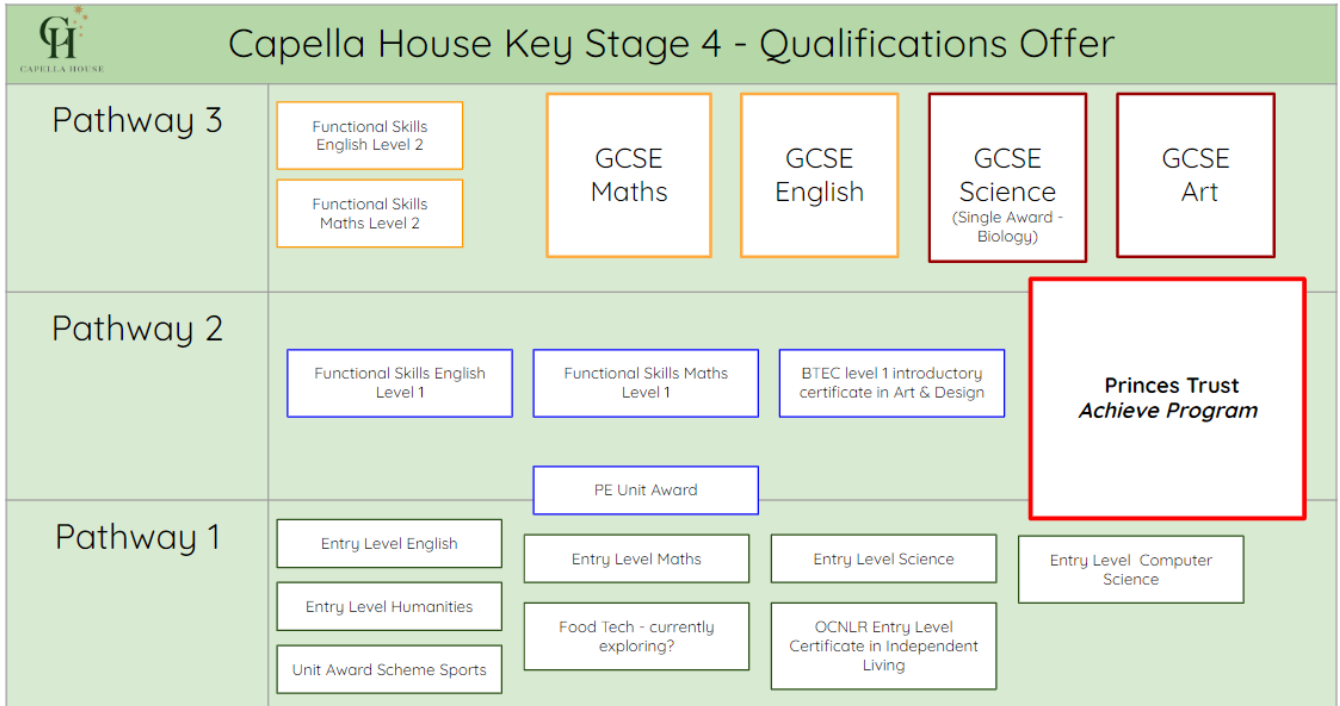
CH
CAPELLA HOUSE

Capella House Key Stage 4 - Qualifications Offer

Pathway 3

Functional Skills English Level 2

Functional Skills Maths Level 2

GCSE Maths

GCSE English

GCSE Science (Single Award - Biology)

GCSE Art

Pathway 2

Functional Skills English Level 1

Functional Skills Maths Level 1

BTEC level 1 introductory certificate in Art & Design

Princes Trust *Achieve Program*

PE Unit Award

Pathway 1

Entry Level English

Entry Level Maths

Entry Level Science

Entry Level Computer Science

Entry Level Humanities

Food Tech - currently exploring?

OCNLR Entry Level Certificate in Independent Living

Unit Award Scheme Sports